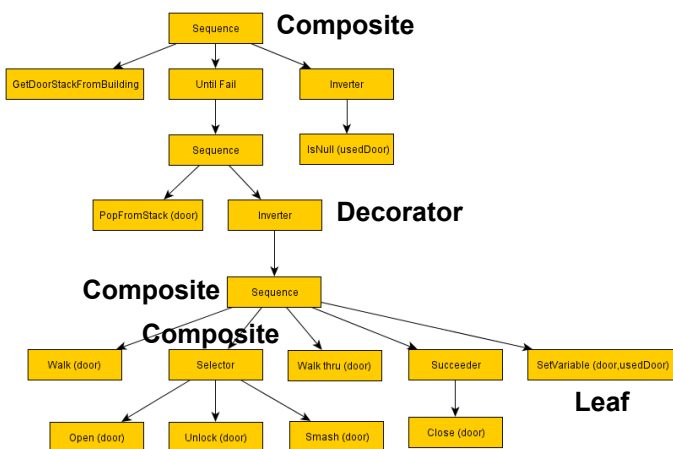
Sequence
Composite
GetDoorStackFromBuilding
Until Fail
Inverter
Sequence
IsNull (usedDoor)
PopFromStack (door)
Inverter
Decorator
Composite
Sequence
Composite
Walk (door)
Selector
Walk thru (door)
Succeeder
SetVariable (door,usedDoor)
Leaf
Open (door)
Unlock (door)
Smash (door)
Close (door)